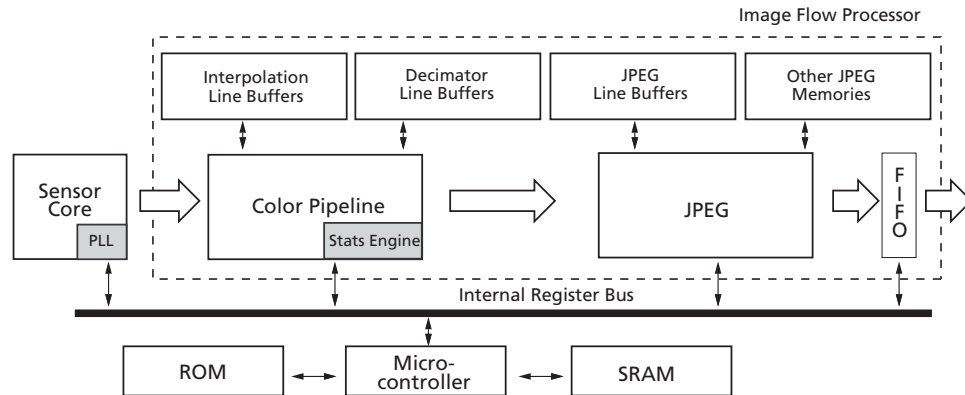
Image Flow Processor

Interpolation Line Buffers

Decimator Line Buffers

JPEG Line Buffers

Other JPEG Memories

Sensor Core

PLL

Color Pipeline

Stats Engine

JPEG

F I F O

Internal Register Bus

ROM

Microcontroller

SRAM